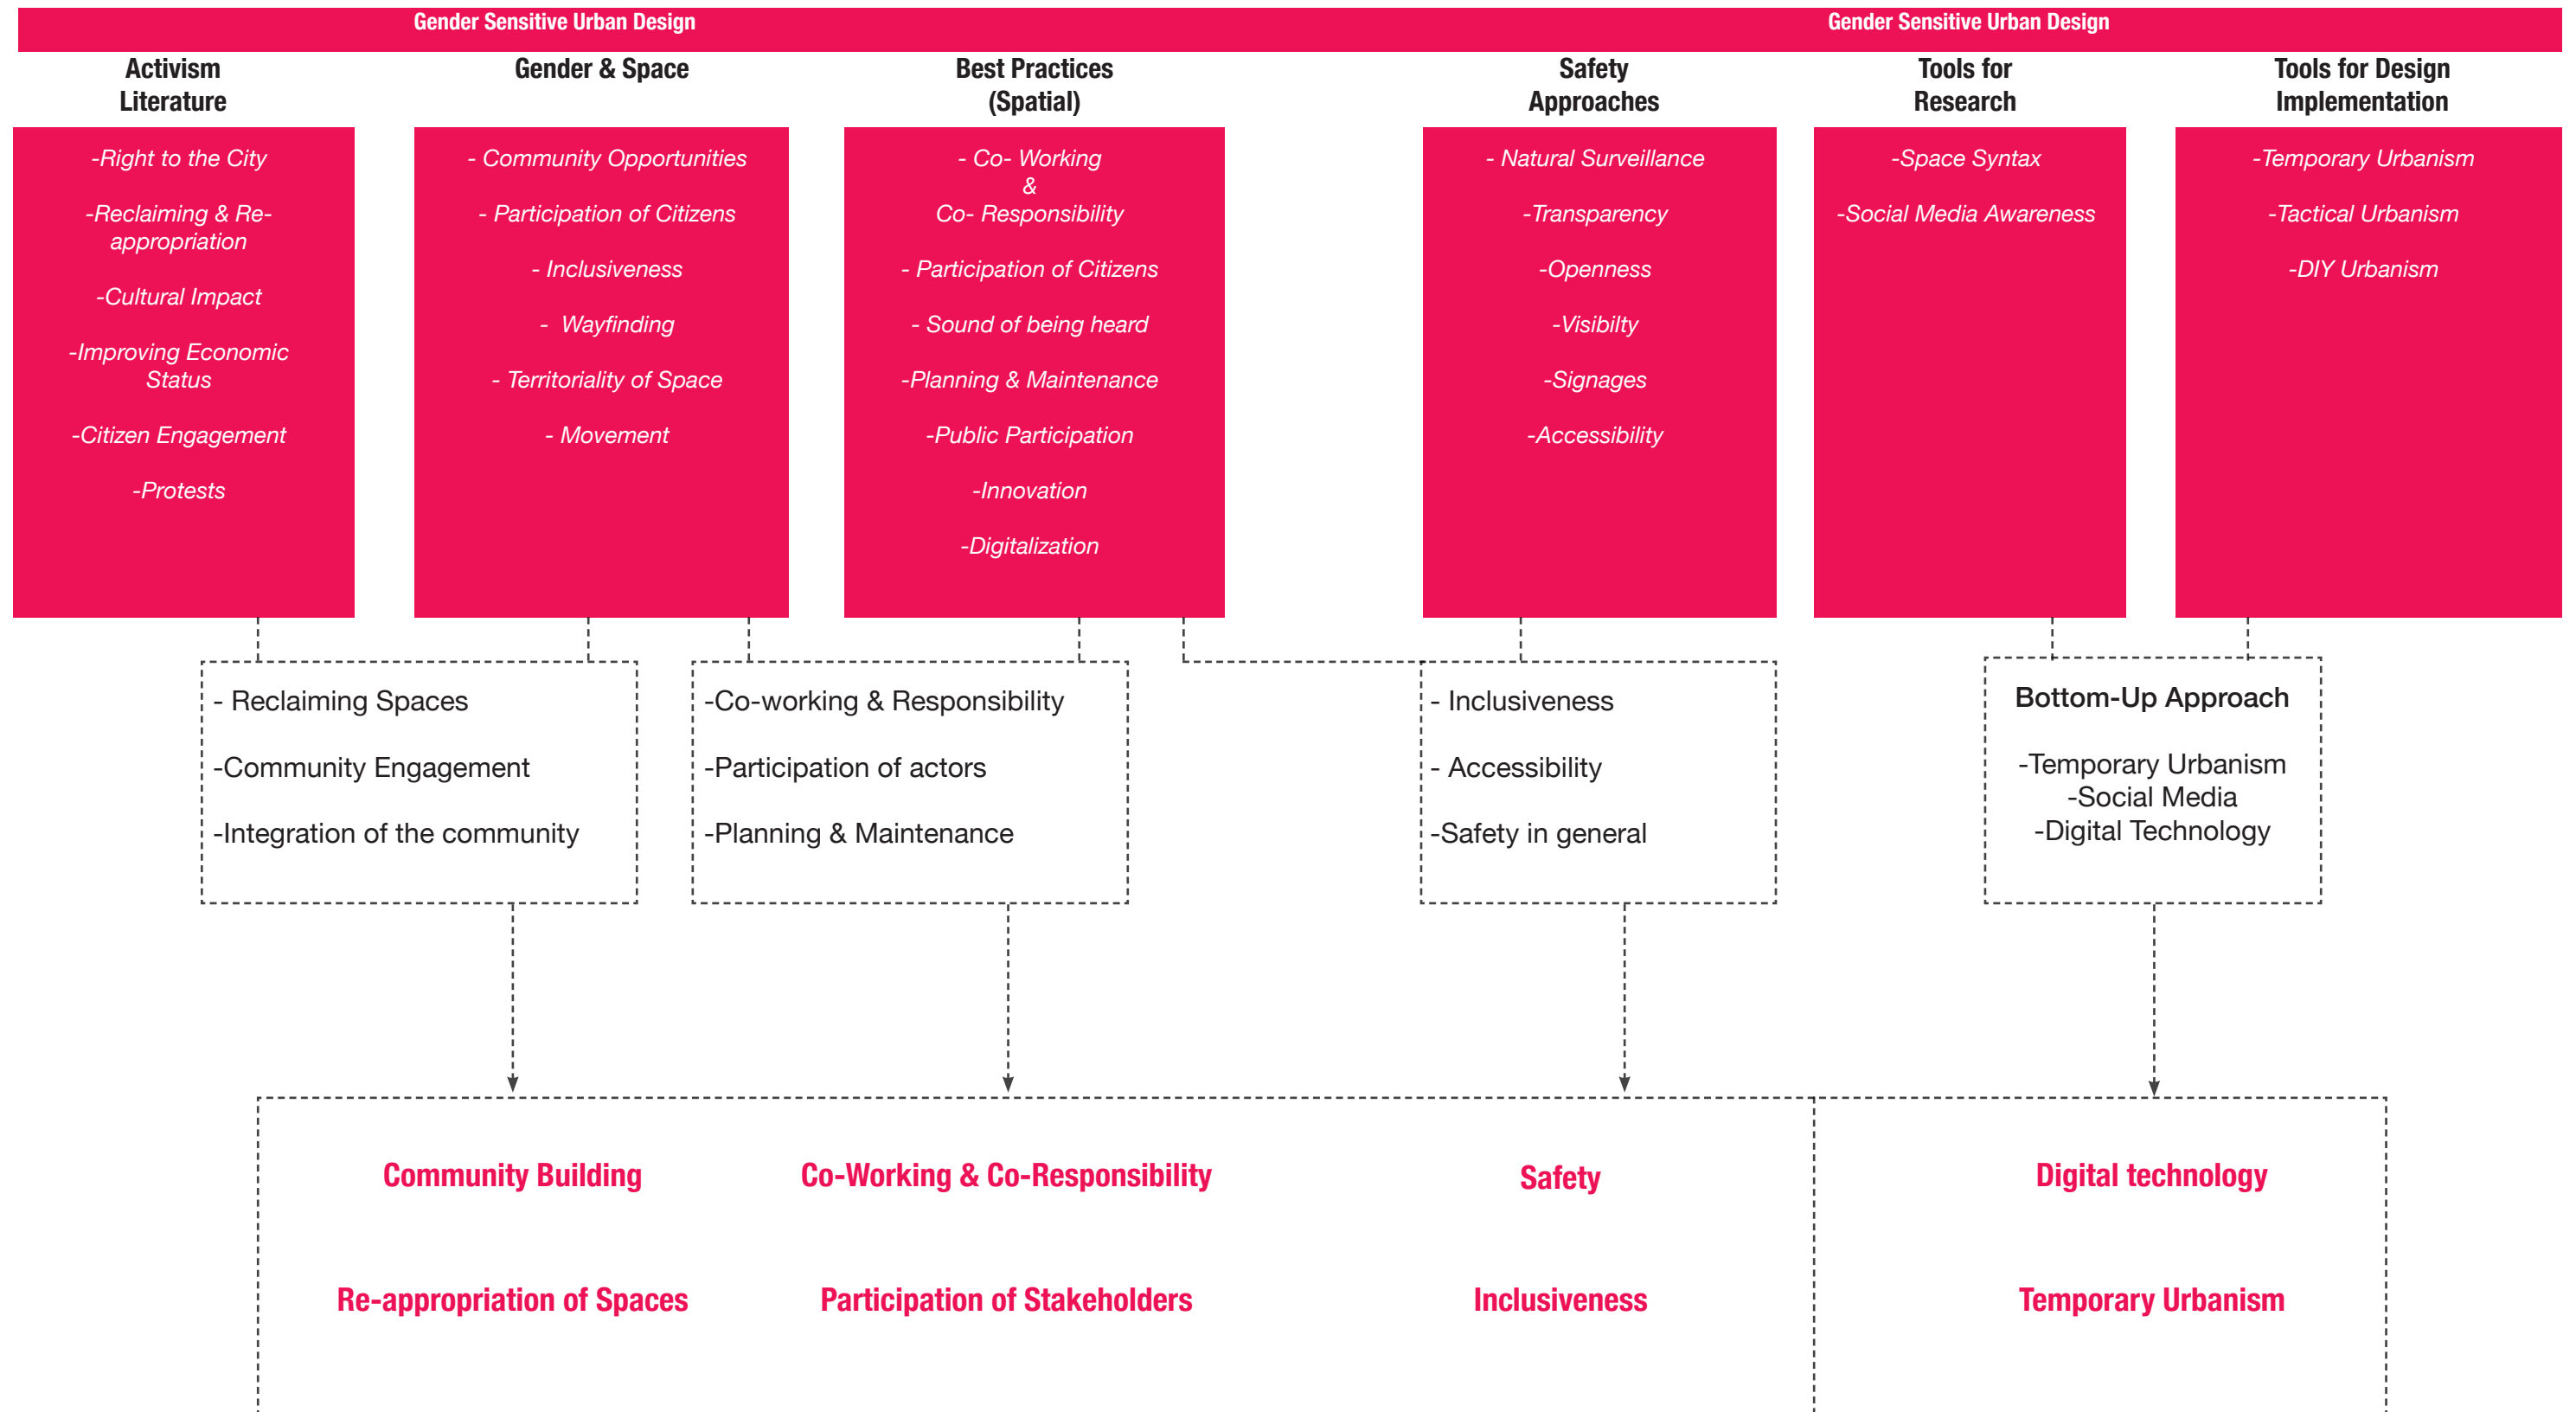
Gender Sensitive Urban Design

Gender Sensitive Urban Design

Activism Literature

-Right to the City

-Reclaiming & Re-appropriation

-Cultural Impact

-Improving Economic Status

-Citizen Engagement

-Protests

Gender & Space

- Community Opportunities

- Participation of Citizens

- Inclusiveness

- Wayfinding

- Territoriality of Space

- Movement

Best Practices (Spatial)

- Co- Working & Co- Responsibility

- Participation of Citizens

- Sound of being heard

-Planning & Maintenance

-Public Participation

-Innovation

-Digitalization

Safety Approaches

- Natural Surveillance

-Transparency

-Openness

-Visibilty

-Signages

-Accessibility

Tools for Research

-Space Syntax

-Social Media Awareness

Tools for Design Implementation

-Temporary Urbanism

-Tactical Urbanism

-DIY Urbanism

- Reclaiming Spaces

-Community Engagement

-Integration of the community

-Co-working & Responsibility

-Participation of actors

-Planning & Maintenance

- Inclusiveness

- Accessibility

-Safety in general

Bottom-Up Approach

-Temporary Urbanism
-Social Media
-Digital Technology

Community Building

Re-appropriation of Spaces

Co-Working & Co-Responsibility

Participation of Stakeholders

Safety

Inclusiveness

Digital technology

Temporary Urbanism